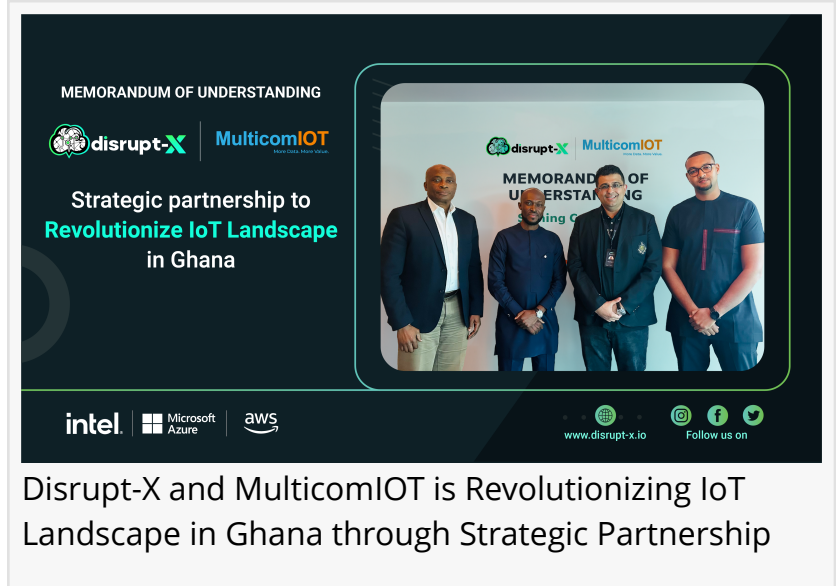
MEMORANDUM OF UNDERSTANDING

disrupt-X | MulticomIOT More Data. More Value.

Strategic partnership to Revolutionize IoT Landscape in Ghana

disrupt-X MulticomIOT More Data. More Value.

MEMORANDUM OF UNDERSTANDING

S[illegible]g C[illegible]

intel. | Microsoft Azure | aws

www.disrupt-x.io

Follow us on

Disrupt-X and MulticomIOT is Revolutionizing IoT Landscape in Ghana through Strategic Partnership